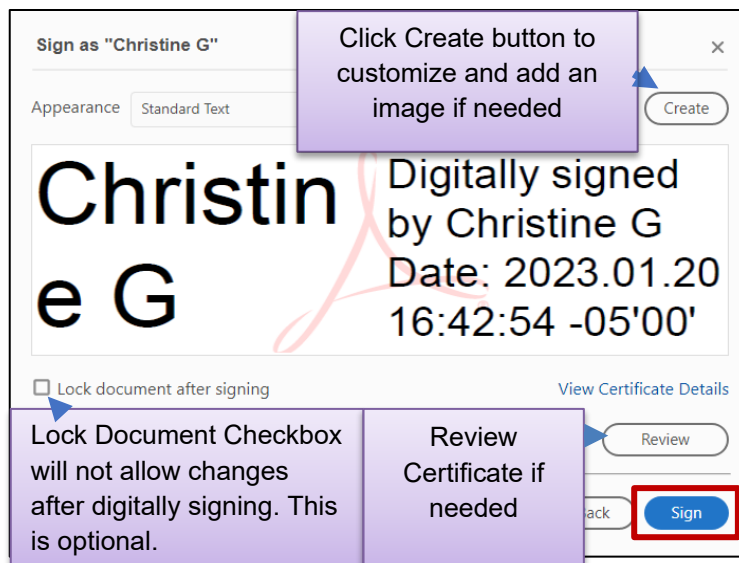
Sign as "Christine G"

Click Create button to customize and add an image if needed

×

Appearance Standard Text

Create

Christin
e G

Digitally signed by Christine G
Date: 2023.01.20 16:42:54 -05'00'

Lock document after signing

View Certificate Details

Lock Document Checkbox will not allow changes after digitally signing. This is optional.

Review Certificate if needed

Review

ack

Sign